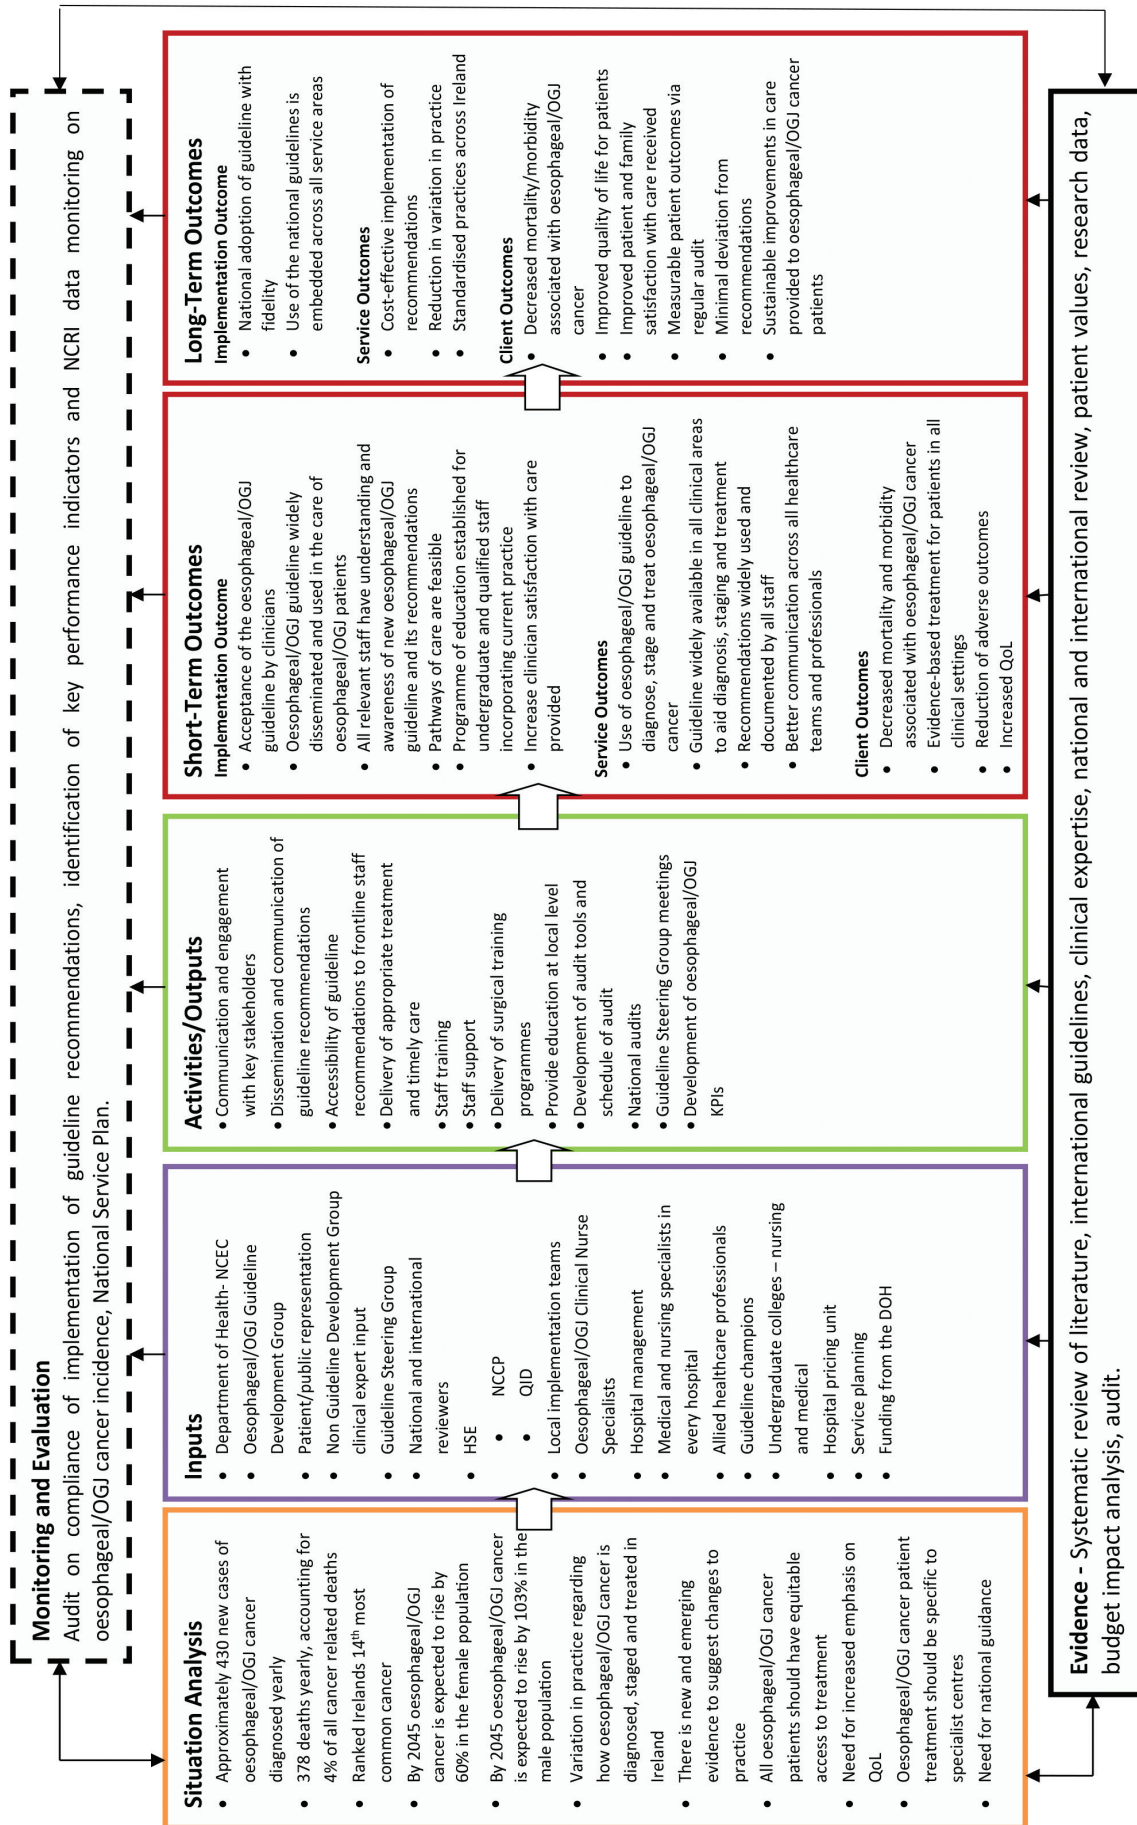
Monitoring and Evaluation
Audit on compliance of implementation of guideline recommendations, identification of key performance indicators and NCRI data monitoring on oesophageal/OGJ cancer incidence, National Service Plan.

Situation Analysis
• Approximately 430 new cases of oesophageal/OGJ cancer diagnosed yearly
• 378 deaths yearly, accounting for 4% of all cancer related deaths
• Ranked Irelands 14$^{th}$ most common cancer
• By 2045 oesophageal/OGJ cancer is expected to rise by 60% in the female population
• By 2045 oesophageal/OGJ cancer is expected to rise by 103% in the male population
• Variation in practice regarding how oesophageal/OGJ cancer is diagnosed, staged and treated in Ireland
• There is new and emerging evidence to suggest changes to practice
• All oesophageal/OGJ cancer patients should have equitable access to treatment
• Need for increased emphasis on QoL
• Oesophageal/OGJ cancer patient treatment should be specific to specialist centres
• Need for national guidance

Inputs
• Department of Health- NCEC
• Oesophageal/OGJ Guideline Development Group
• Patient/public representation
• Non Guideline Development Group clinical expert input
• Guideline Steering Group
• National and international reviewers
• HSE
• NCCP
• QID
• Local implementation teams
• Oesophageal/OGJ Clinical Nurse Specialists
• Hospital management
• Medical and nursing specialists in every hospital
• Allied healthcare professionals
• Guideline champions
• Undergraduate colleges – nursing and medical
• Hospital pricing unit
• Service planning
• Funding from the DOH

Activities/Outputs
• Communication and engagement with key stakeholders
• Dissemination and communication of guideline recommendations
• Accessibility of guideline recommendations to frontline staff
• Delivery of appropriate treatment and timely care
• Staff training
• Staff support
• Delivery of surgical training programmes
• Provide education at local level
• Development of audit tools and schedule of audit
• National audits
• Guideline Steering Group meetings
• Development of oesophageal/OGJ KPIs

Short-Term Outcomes
Implementation Outcome
• Acceptance of the oesophageal/OGJ guideline by clinicians
• Oesophageal/OGJ guideline widely disseminated and used in the care of oesophageal/OGJ patients
• All relevant staff have understanding and awareness of new oesophageal/OGJ guideline and its recommendations
• Pathways of care are feasible
• Programme of education established for undergraduate and qualified staff incorporating current practice
• Increase clinician satisfaction with care provided
Service Outcomes
• Use of oesophageal/OGJ guideline to diagnose, stage and treat oesophageal/OGJ cancer
• Guideline widely available in all clinical areas to aid diagnosis, staging and treatment
• Recommendations widely used and documented by all staff
• Better communication across all healthcare teams and professionals
Client Outcomes
• Decreased mortality and morbidity associated with oesophageal/OGJ cancer
• Evidence-based treatment for patients in all clinical settings
• Reduction of adverse outcomes
• Increased QoL

Long-Term Outcomes
Implementation Outcome
• National adoption of guideline with fidelity
• Use of the national guidelines is embedded across all service areas
Service Outcomes
• Cost-effective implementation of recommendations
• Reduction in variation in practice
• Standardised practices across Ireland
Client Outcomes
• Decreased mortality/morbidity associated with oesophageal/OGJ cancer
• Improved quality of life for patients
• Improved patient and family satisfaction with care received
• Measurable patient outcomes via regular audit
• Minimal deviation from recommendations
• Sustainable improvements in care provided to oesophageal/OGJ cancer patients

Evidence - Systematic review of literature, international guidelines, clinical expertise, national and international review, patient values, research data, budget impact analysis, audit.